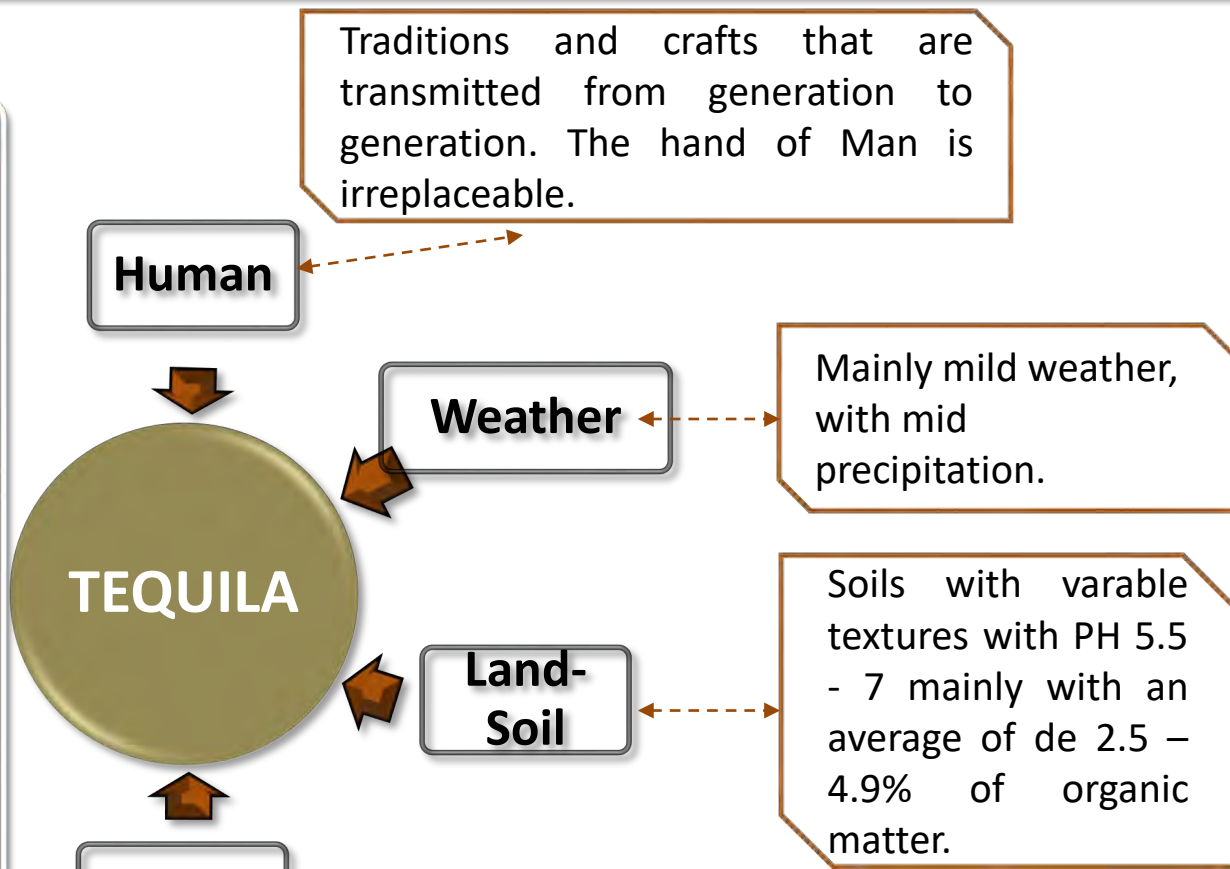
Traditions and crafts that are transmitted from generation to generation. The hand of Man is irreplaceable.

Human

Weather

Mainly mild weather, with mid precipitation.

TEQUILA

Land-Soil

Soils with varable textures with PH 5.5 - 7 mainly with an average of de 2.5 – 4.9% of organic matter.